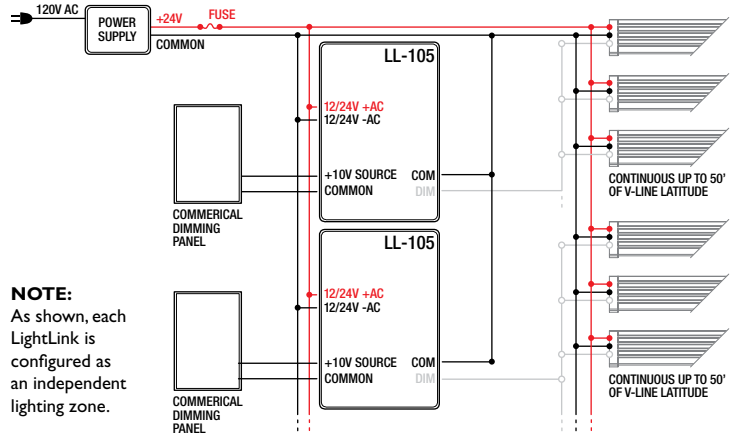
120V AC

POWER SUPPLY

+24V

FUSE

COMMON

LL-105

12/24V +AC
12/24V -AC

+10V SOURCE
COMMON

COM
DIM

COMMERICAL DIMMING PANEL

CONTINUOUS UP TO 50' OF V-LINE LATITUDE

LL-105

12/24V +AC
12/24V -AC

+10V SOURCE
COMMON

COM
DIM

COMMERICAL DIMMING PANEL

CONTINUOUS UP TO 50' OF V-LINE LATITUDE

NOTE:
As shown, each LightLink is configured as an independent lighting zone.